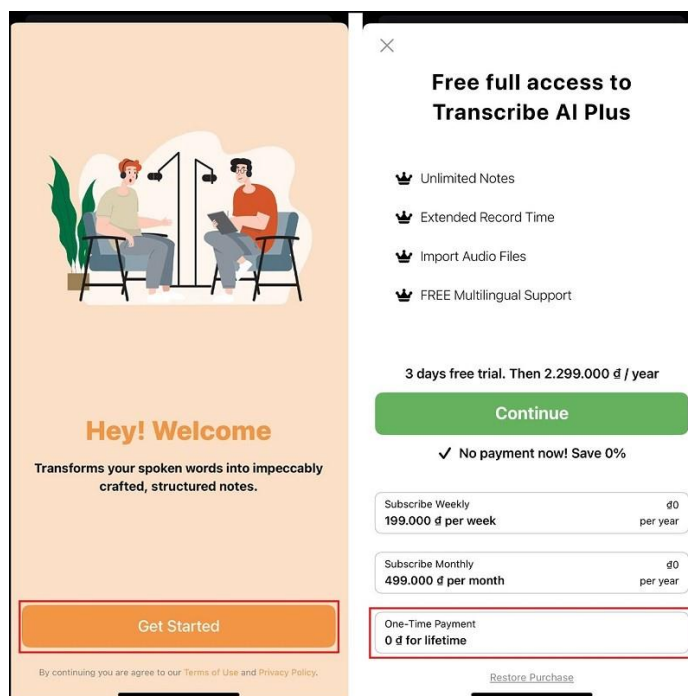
Hey! Welcome

Transforms your spoken words into impeccably crafted, structured notes.

Get Started

By continuing you are agree to our Terms of Use and Privacy Policy.

×

Free full access to Transcribe AI Plus

Unlimited Notes

Extended Record Time

Import Audio Files

FREE Multilingual Support

3 days free trial. Then 2.299.000 ₫ / year

Continue

✓ No payment now! Save 0%

Subscribe Weekly
199.000 ₫ per week
₫0
per year

Subscribe Monthly
499.000 ₫ per month
₫0
per year

One-Time Payment
0 ₫ for lifetime

Restore Purchase